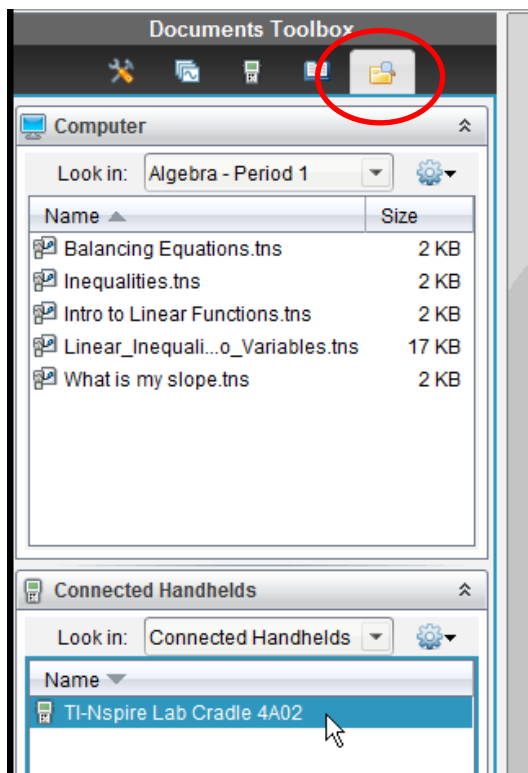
Documents Toolbox

Computer

Look in: Algebra - Period 1

| Name | Size |
|---|---|
| Balancing Equations.tns | 2 KB |
| Inequalities.tns | 2 KB |
| Intro to Linear Functions.tns | 2 KB |
| Linear_Inequali...o_Variables.tns | 17 KB |
| What is my slope.tns | 2 KB |

Connected Handhelds

Look in: Connected Handhelds

Name

TI-Nspire Lab Cradle 4A02